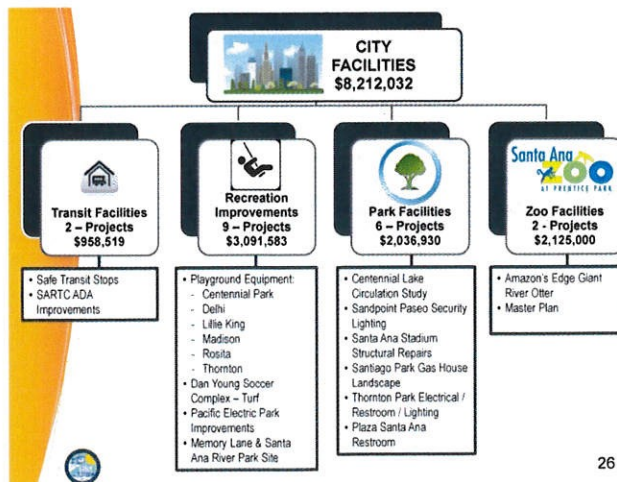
CITY FACILITIES
$8,212,032

Transit Facilities
2 – Projects
$958,519

Recreation Improvements
9 – Projects
$3,091,583

Park Facilities
6 – Projects
$2,036,930

Santa Ana ZOO AT PRENTICE PARK

Zoo Facilities
2 - Projects
$2,125,000

- Safe Transit Stops
- SARTC ADA Improvements

- Playground Equipment:
  - Centennial Park
  - Delhi
  - Lillie King
  - Madison
  - Rosita
  - Thornton
- Dan Young Soccer Complex – Turf
- Pacific Electric Park Improvements
- Memory Lane & Santa Ana River Park Site

- Centennial Lake Circulation Study
- Sandpoint Paseo Security Lighting
- Santa Ana Stadium Structural Repairs
- Santiago Park Gas House Landscape
- Thornton Park Electrical / Restroom / Lighting
- Plaza Santa Ana Restroom

- Amazon's Edge Giant River Otter
- Master Plan

26